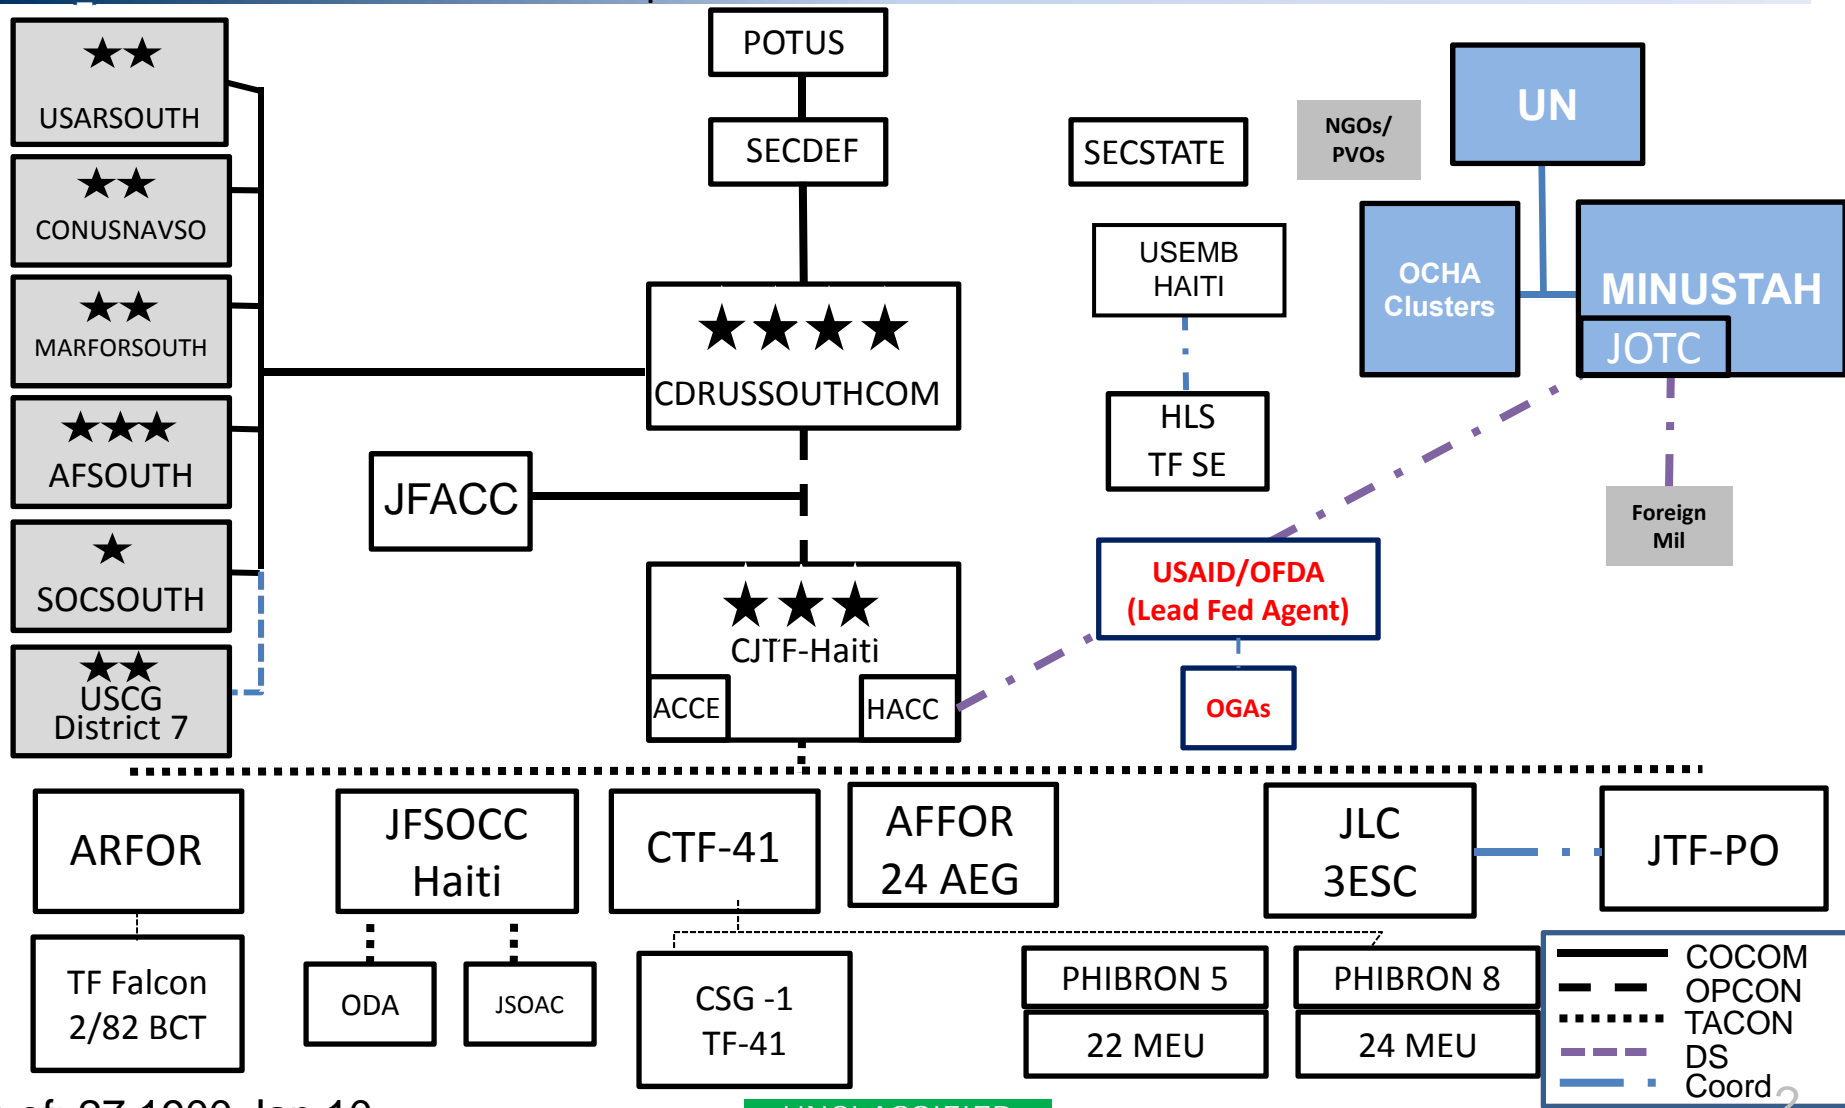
★★
USARSOUTH

★★
CONUSNAVSO

★★
MARFORSOUTH

★★★
AFSOUTH

★
SOCSOUTH

★★
USCG
District 7

POTUS

SECDEF

★★★★
CDRUSSOUTHCOM

JFACC

★★★
CJTF-Haiti

ACCE

HACC

SECSTATE

USEMB
HAITI

HLS
TF SE

USAID/OFDA
(Lead Fed Agent)

OGAs

NGOs/
PVOs

UN

OCHA
Clusters

MINUSTAH

JOTC

Foreign
Mil

ARFOR

TF Falcon
2/82 BCT

JFSOCC
Haiti

ODA

JSOAC

CTF-41

CSG -1
TF-41

AFFOR
24 AEG

PHIBRON 5

22 MEU

JLC
3ESC

PHIBRON 8

24 MEU

JTF-PO

COCOM
OPCON
TACON
DS
Coord

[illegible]